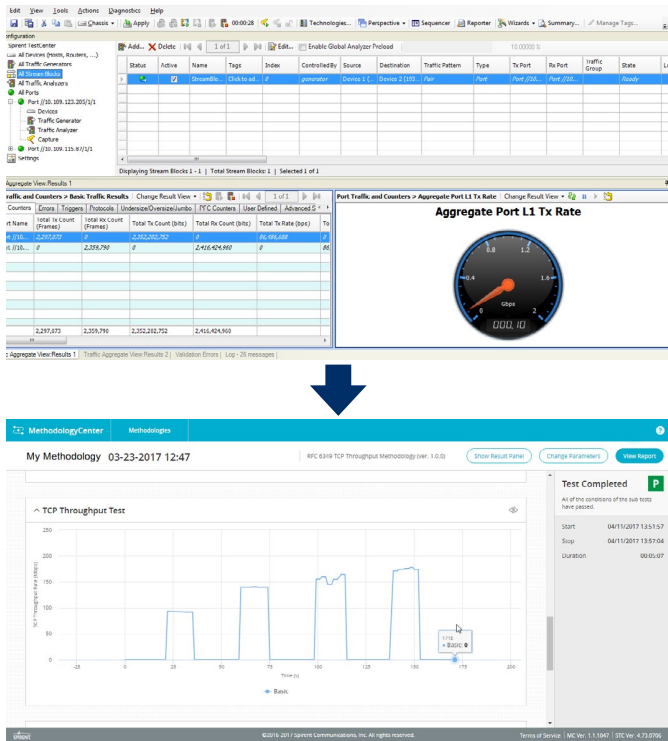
Edit View Tools Actions Diagnostics Help

Chassis Apply 00:00:28 Technologies... Perspective Sequencer Reporter Wizards Summary... Manage Tags...

Configuration
Spirent TestCenter
All Devices (Hosts, Routers, ...)
All Traffic Generators
All Stream Blocks
All Traffic Analyzers
All Ports
Port //10.109.123.205/1/1
Devices
Traffic Generator
Traffic Analyzer
Capture
Port //10.109.115.87/1/1
Settings

Add... Delete 1 of 1 Edit... Enable Global Analyzer Preload 10.0000 %

| | Status | Active | Name | Tags | Index | ControlledBy | Source | Destination | Traffic Pattern | Type | Tx Port | Rx Port | Traffic Group | State | Lo |
|---|---|---|---|---|---|---|---|---|---|---|---|---|---|---|---|
| | | ☑ | StreamBlo... | Click to ad... | 0 | generator | Device 1 (... | Device 2 (103... | Pair | Port | Port //10... | Port //10... | | Ready | |

Displaying Stream Blocks 1 - 1 | Total Stream Blocks: 1 | Selected 1 of 1

Aggregate View:Results 1
Traffic and Counters > Basic Traffic Results Change Result View 1 of 1
Counters Errors Triggers Protocols Undersize/Oversize/Jumbo Y.1564 Counters User Defined Advanced S

| rt Name | Total Tx Count (Frames) | Total Rx Count (Frames) | Total Tx Count (bits) | Total Rx Count (bits) | Total Tx Rate (bps) | To |
|---|---|---|---|---|---|---|
| rt //10... | 2,297,073 | 0 | 2,352,202,752 | 0 | 86,486,688 | 0 |
| rt //10... | 0 | 2,359,790 | 0 | 2,416,424,960 | 0 | 86 |
| | 2,297,073 | 2,359,790 | 2,352,202,752 | 2,416,424,960 | | |

Port Traffic and Counters > Aggregate Port L1 Tx Rate Change Result View
Aggregate Port L1 Tx Rate
0.8 1.2 0.4 1.6 0 2 Gbps 000.10

Aggregate View:Results 1 Traffic Aggregate View:Results 2 Validation Errors Log - 26 messages

MethodologyCenter Methodologies

My Methodology 03-23-2017 12:47
RFC 6349 TCP Throughput Methodology (ver. 1.0.0)
Show Result Panel Change Parameters View Report

TCP Throughput Test
250 200 150 100 50 0
TCP Throughput Rate (Mbps)
-25 0 25 50 75 100 125 150 175 200
Time (s)
Basic
171
Basic: 0

Test Completed P
All of the conditions of the sub tests have passed.
Start 04/11/2017 13:51:57
Stop 04/11/2017 13:57:04
Duration 00:05:07

Spirent ©2016 2017 Spirent Communications, Inc. All rights reserved. Terms of Service MC Ver. 1.1.1047 STC Ver. 4.73.0706